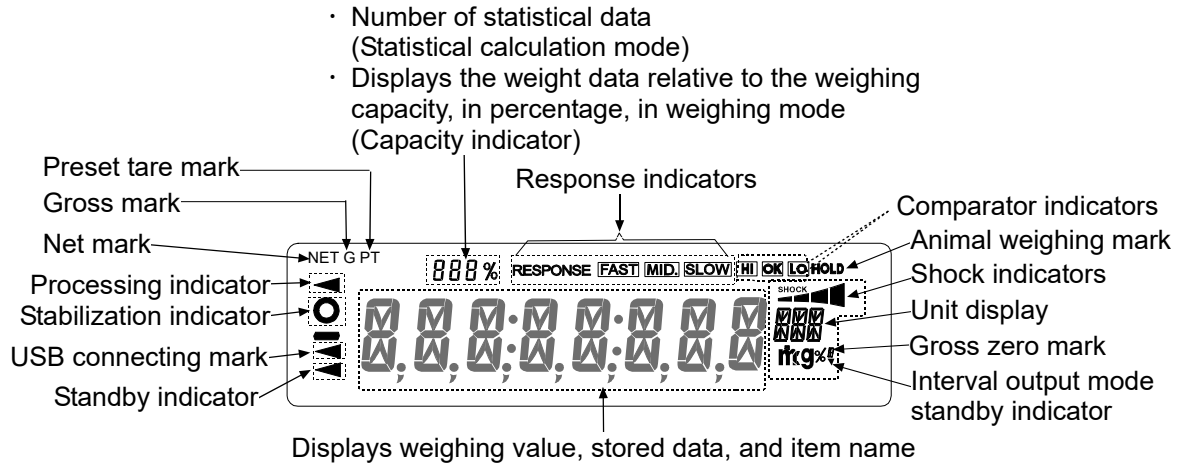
・ Number of statistical data (Statistical calculation mode)
・ Displays the weight data relative to the weighing capacity, in percentage, in weighing mode (Capacity indicator)

Preset tare mark
Gross mark
Net mark
Processing indicator
Stabilization indicator
USB connecting mark
Standby indicator

Response indicators

Comparator indicators
Animal weighing mark
Shock indicators
Unit display
Gross zero mark
Interval output mode standby indicator

NET G PT
888%
RESPONSE FAST MID. SLOW
HI OK LO HOLD
SHOCK

Displays weighing value, stored data, and item name